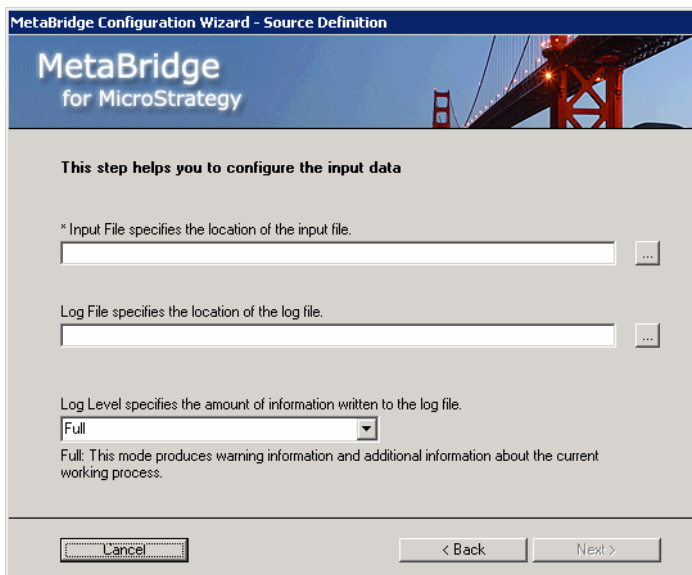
MetaBridge Configuration Wizard - Source Definition

MetaBridge
for MicroStrategy

This step helps you to configure the input data

* Input File specifies the location of the input file.

...

Log File specifies the location of the log file.

...

Log Level specifies the amount of information written to the log file.

Full

Full: This mode produces warning information and additional information about the current working process.

Cancel

< Back

Next >